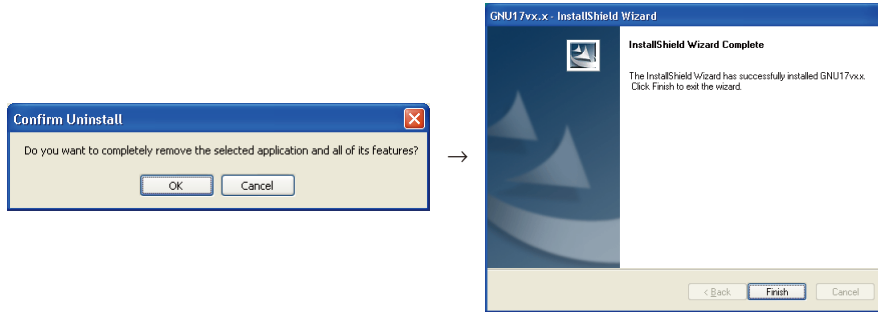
Confirm Uninstall

Do you want to completely remove the selected application and all of its features?

OK Cancel

→

GNU17vx.x - InstallShield Wizard

InstallShield Wizard Complete

The InstallShield Wizard has successfully installed GNU17vxx. Click Finish to exit the wizard.

< Back Finish Cancel